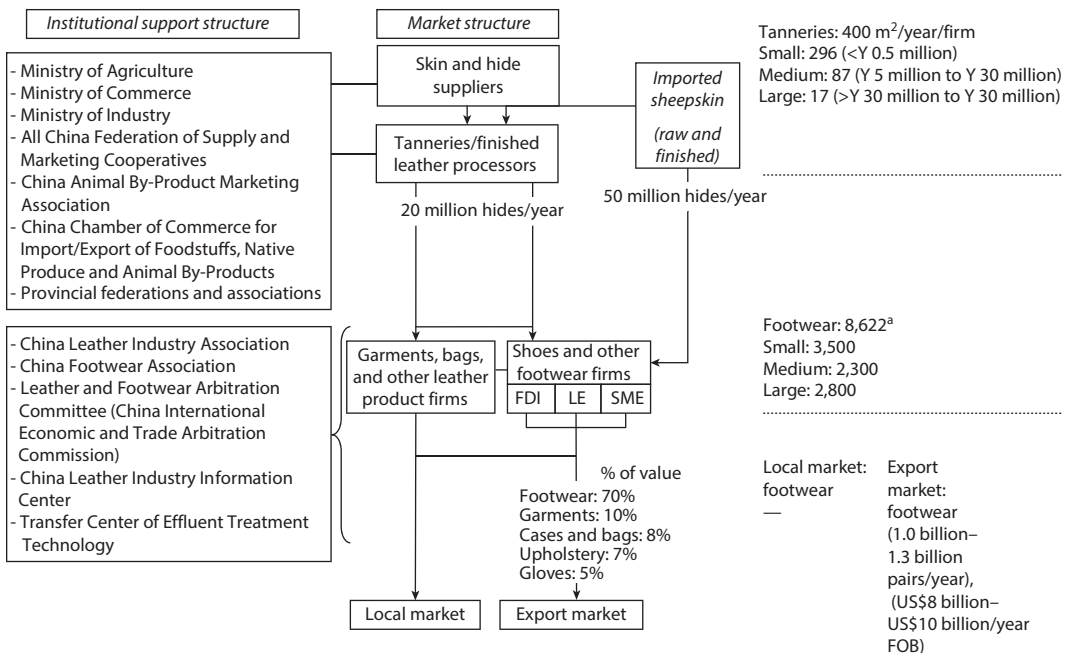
Institutional support structure

Market structure

- Ministry of Agriculture
- Ministry of Commerce
- Ministry of Industry
- All China Federation of Supply and Marketing Cooperatives
- China Animal By-Product Marketing Association
- China Chamber of Commerce for Import/Export of Foodstuffs, Native Produce and Animal By-Products
- Provincial federations and associations

Skin and hide suppliers

Imported sheepskin (raw and finished)

Tanneries/finished leather processors

20 million hides/year

50 million hides/year

Tanneries: 400 m$^2$/year/firm
Small: 296 (<Y 0.5 million)
Medium: 87 (Y 5 million to Y 30 million)
Large: 17 (>Y 30 million to Y 30 million)

- China Leather Industry Association
- China Footwear Association
- Leather and Footwear Arbitration Committee (China International Economic and Trade Arbitration Commission)
- China Leather Industry Information Center
- Transfer Center of Effluent Treatment Technology

Garments, bags, and other leather product firms

Shoes and other footwear firms

| FDI | LE | SME |
|---|---|---|

Footwear: 8,622$^a$
Small: 3,500
Medium: 2,300
Large: 2,800

% of value
Footwear: 70%
Garments: 10%
Cases and bags: 8%
Upholstery: 7%
Gloves: 5%

Local market: footwear
—

Export market: footwear (1.0 billion–1.3 billion pairs/year), (US$8 billion–US$10 billion/year FOB)

Local market

Export market